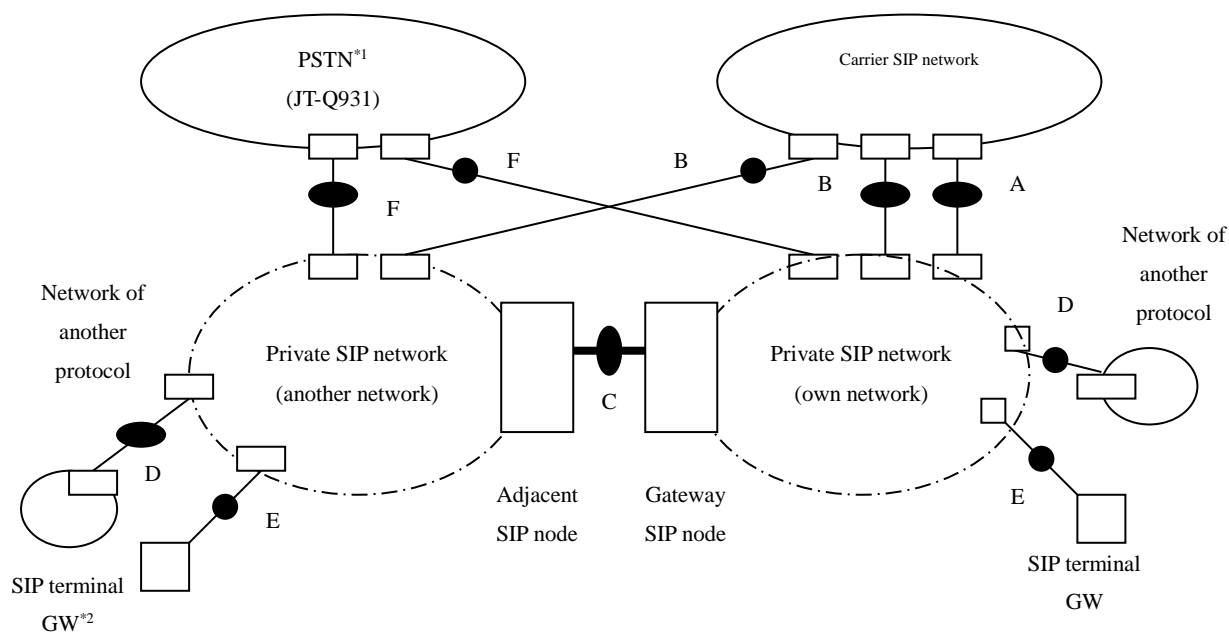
PSTN$^{*1}$
(JT-Q931)

Carrier SIP network

F

B

B

A

F

Network of another protocol

Network of another protocol

D

Private SIP network
(another network)

Private SIP network
(own network)

C

D

E

E

Adjacent SIP node

Gateway SIP node

SIP terminal GW$^{*2}$

SIP terminal GW